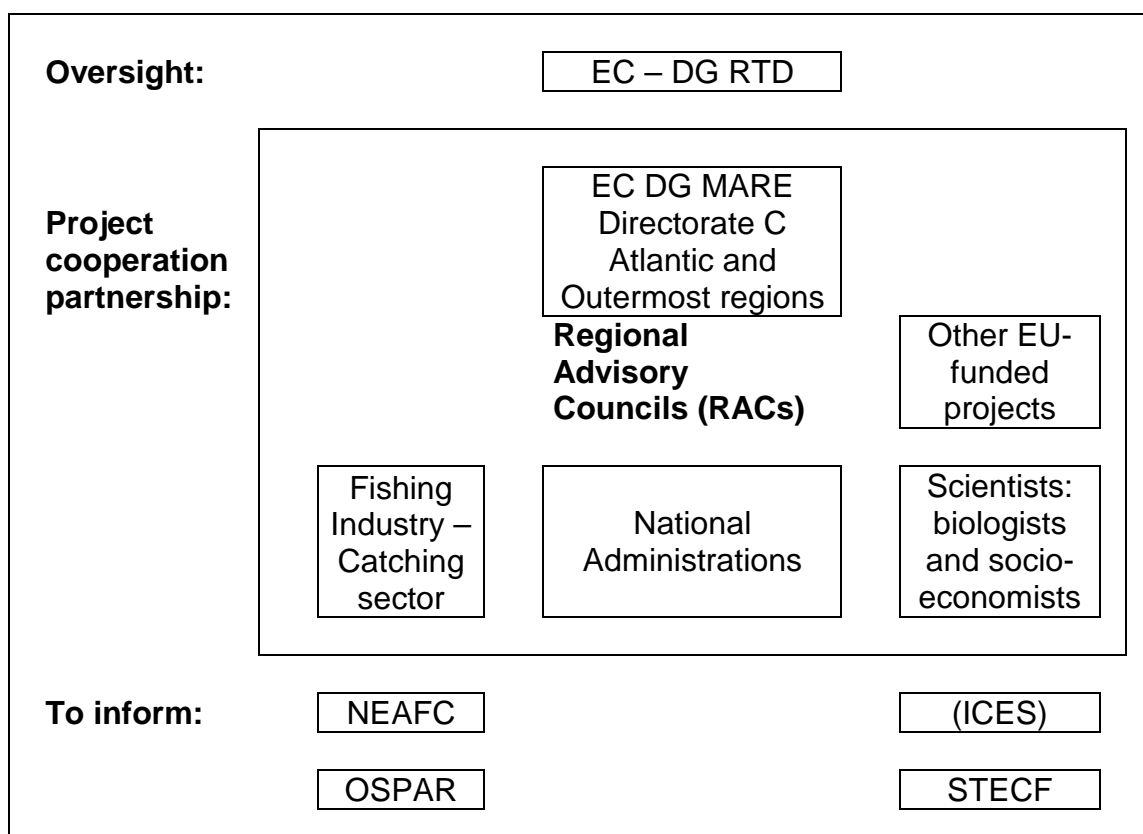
Oversight:

EC – DG RTD

Project cooperation partnership:

EC DG MARE Directorate C Atlantic and Outermost regions

Regional Advisory Councils (RACs)

Other EU-funded projects

Fishing Industry – Catching sector

National Administrations

Scientists: biologists and socio-economists

To inform:

NEAFC

(ICES)

OSPAR

STECF